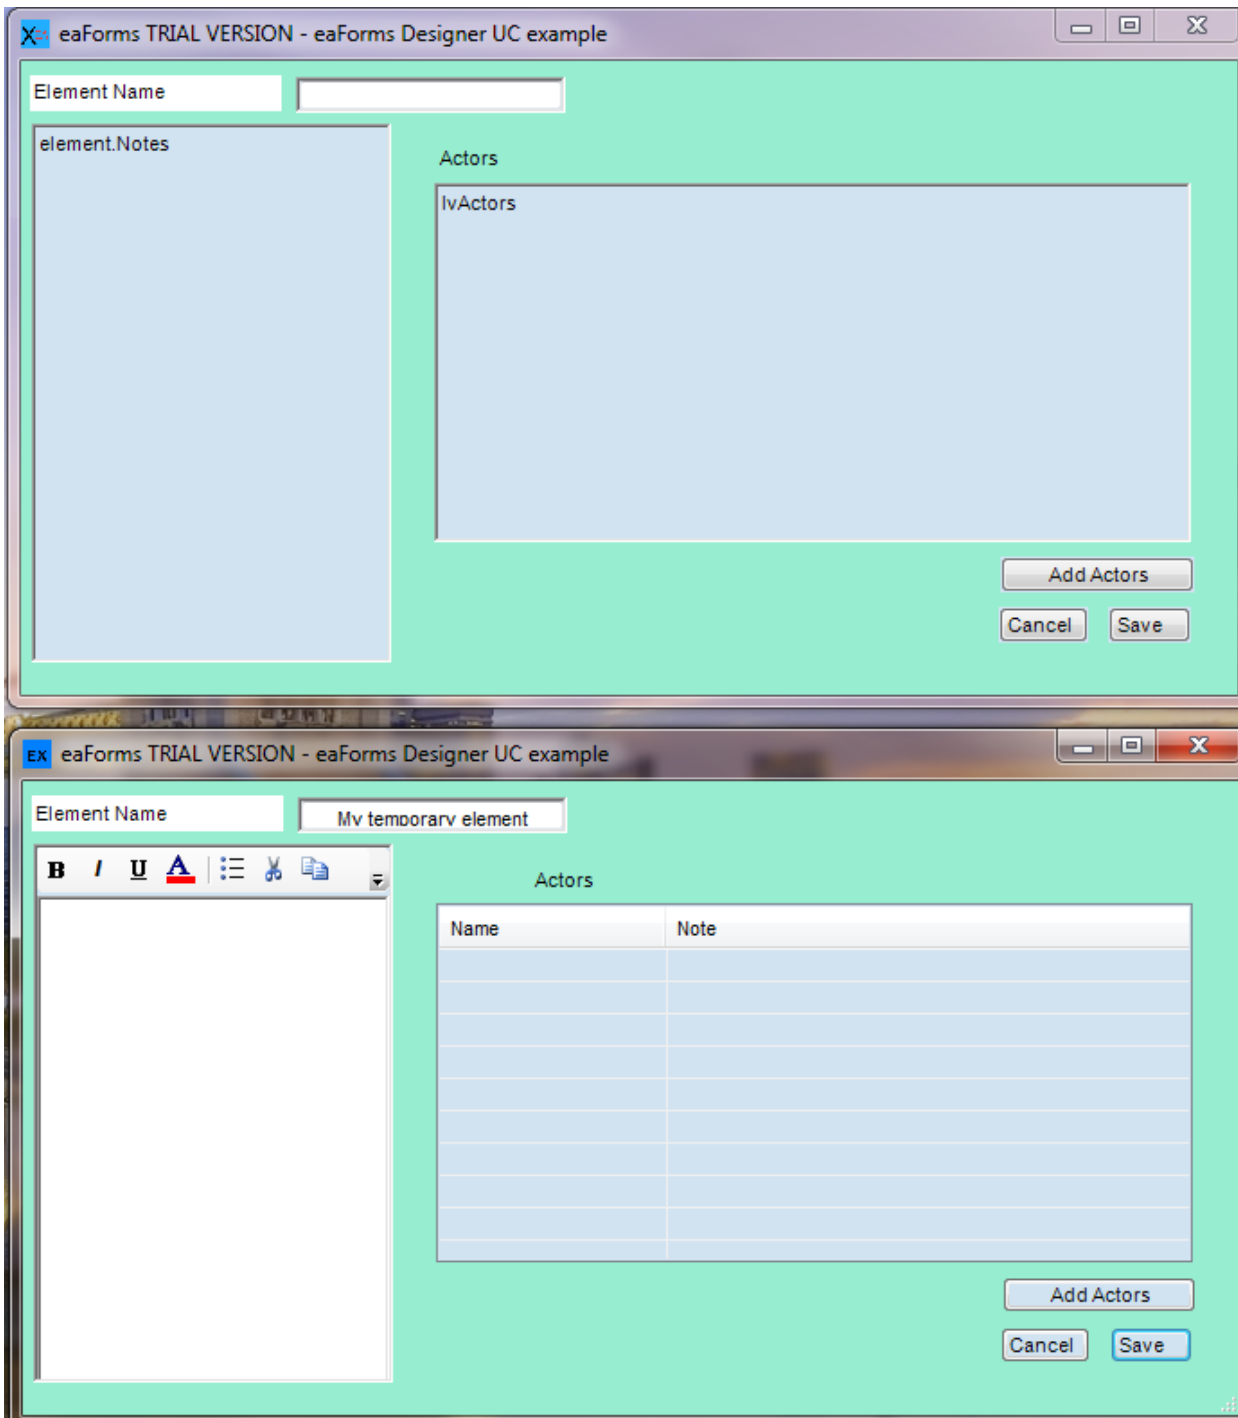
eaForms TRIAL VERSION - eaForms Designer UC example

Element Name

element.Notes

Actors

lvActors

Add Actors

Cancel

Save

EX eaForms TRIAL VERSION - eaForms Designer UC example

Element Name

My temporary element

B I U A

Actors

| Name | Note |
|---|---|
| | |

Add Actors

Cancel

Save